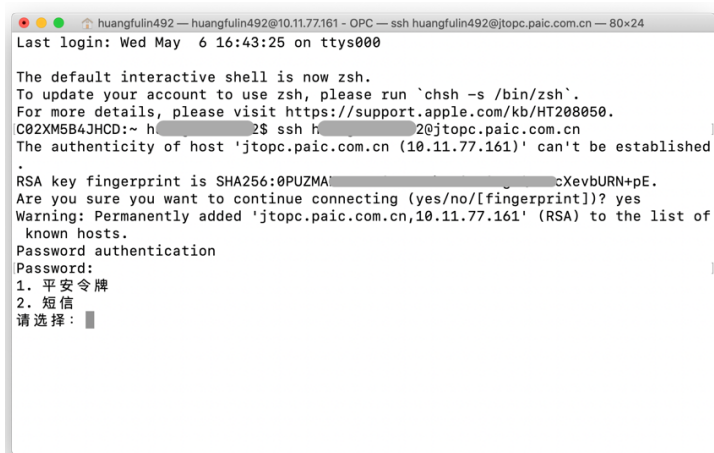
huangfulin492 — huangfulin492@10.11.77.161 - OPC — ssh huangfulin492@jtopc.paic.com.cn — 80×24

Last login: Wed May 6 16:43:25 on ttys000

The default interactive shell is now zsh.
To update your account to use zsh, please run `chsh -s /bin/zsh`.
For more details, please visit https://support.apple.com/kb/HT208050.
C02XM5B4JHCD:~ h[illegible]2$ ssh h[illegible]2@jtopc.paic.com.cn
The authenticity of host 'jtopc.paic.com.cn (10.11.77.161)' can't be established
.
RSA key fingerprint is SHA256:0PUZMA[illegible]cXevbURN+pE.
Are you sure you want to continue connecting (yes/no/[fingerprint])? yes
Warning: Permanently added 'jtopc.paic.com.cn,10.11.77.161' (RSA) to the list of known hosts.
Password authentication
Password:
1. 平安令牌
2. 短信
请选择: